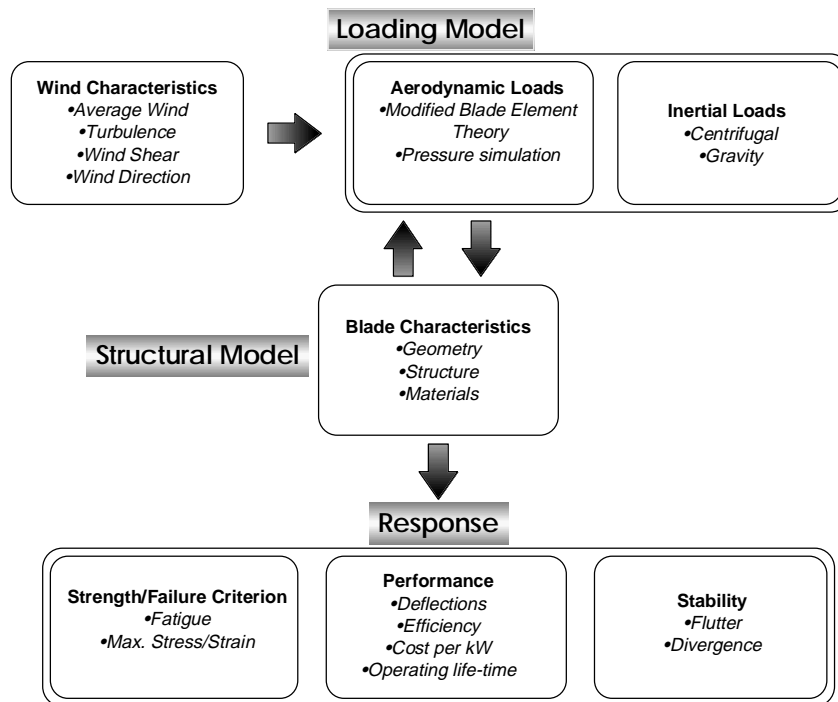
Loading Model

Wind Characteristics
•Average Wind
•Turbulence
•Wind Shear
•Wind Direction

Aerodynamic Loads
•Modified Blade Element Theory
•Pressure simulation

Inertial Loads
•Centrifugal
•Gravity

Structural Model

Blade Characteristics
•Geometry
•Structure
•Materials

Response

Strength/Failure Criterion
•Fatigue
•Max. Stress/Strain

Performance
•Deflections
•Efficiency
•Cost per kW
•Operating life-time

Stability
•Flutter
•Divergence